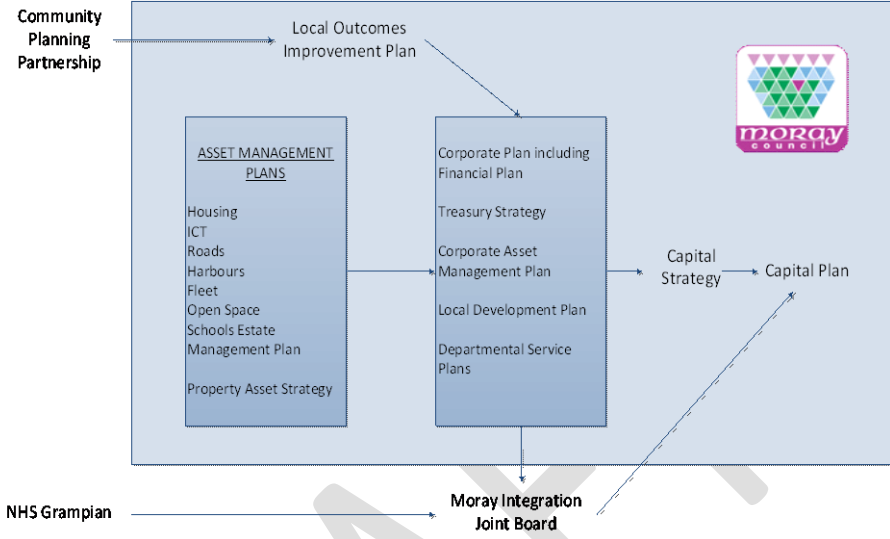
Community Planning Partnership

Local Outcomes Improvement Plan

moray council

ASSET MANAGEMENT PLANS

Housing
ICT
Roads
Harbours
Fleet
Open Space
Schools Estate Management Plan

Property Asset Strategy

Corporate Plan including Financial Plan

Treasury Strategy

Corporate Asset Management Plan

Local Development Plan

Departmental Service Plans

Capital Strategy

Capital Plan

NHS Grampian

Moray Integration Joint Board